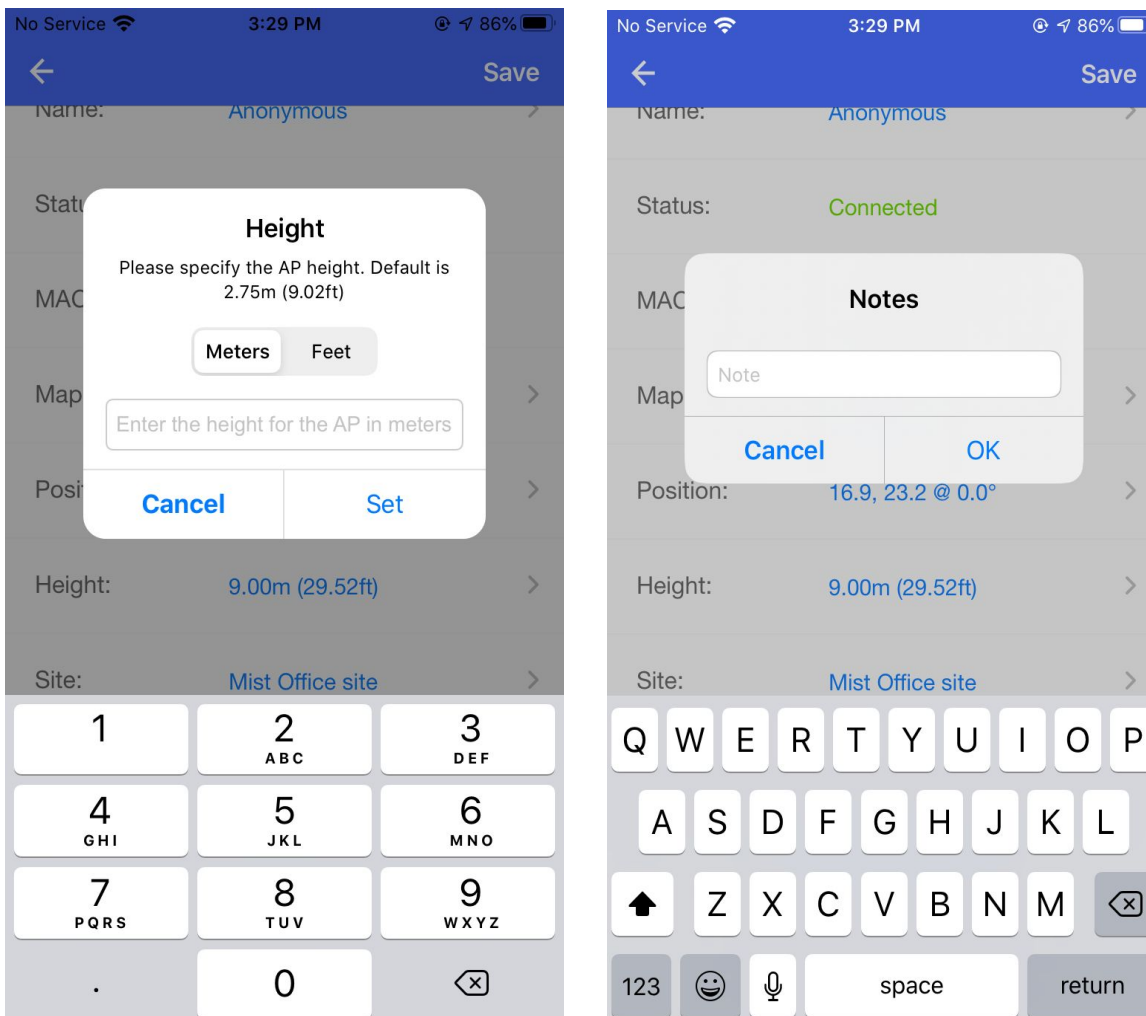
No Service 3:29 PM 86%

Save

Name: Anonymous

Statu

MAC

Map

Posi

Height

Please specify the AP height. Default is 2.75m (9.02ft)

Meters Feet

Enter the height for the AP in meters

Cancel Set

Height: 9.00m (29.52ft)

Site: Mist Office site

1
2 ABC
3 DEF
4 GHI
5 JKL
6 MNO
7 PQRS
8 TUV
9 WXYZ
.
0

No Service 3:29 PM 86%

Save

Name: Anonymous

Status: Connected

MAC

Map

Notes

Note

Cancel OK

Position: 16.9, 23.2 @ 0.0°

Height: 9.00m (29.52ft)

Site: Mist Office site

Q W E R T Y U I O P
A S D F G H J K L
Z X C V B N M
123 space return